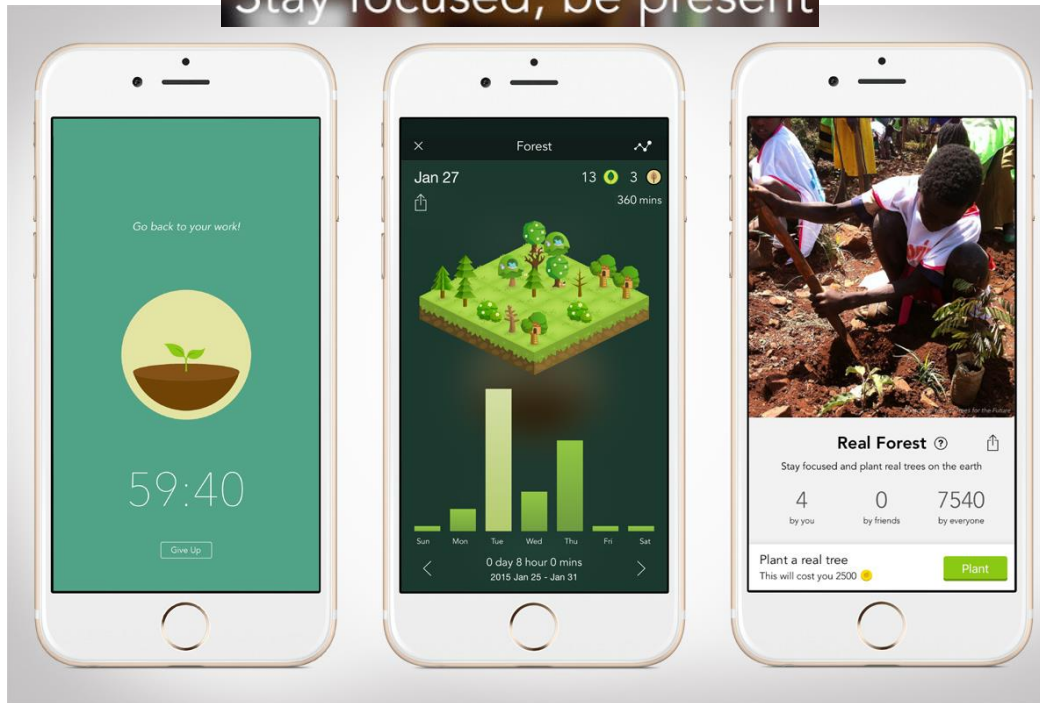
Stay focused, be present

Go back to your work!

59:40

Give Up

Forest

Jan 27

13 3

360 mins

Sun Mon Tue Wed Thu Fri Sat

0 day 8 hour 0 mins
2015 Jan 25 - Jan 31

Real Forest

Stay focused and plant real trees on the earth

| 4 | 0 | 7540 |
|---|---|---|
| by you | by friends | by everyone |

Plant a real tree
This will cost you 2500

Plant